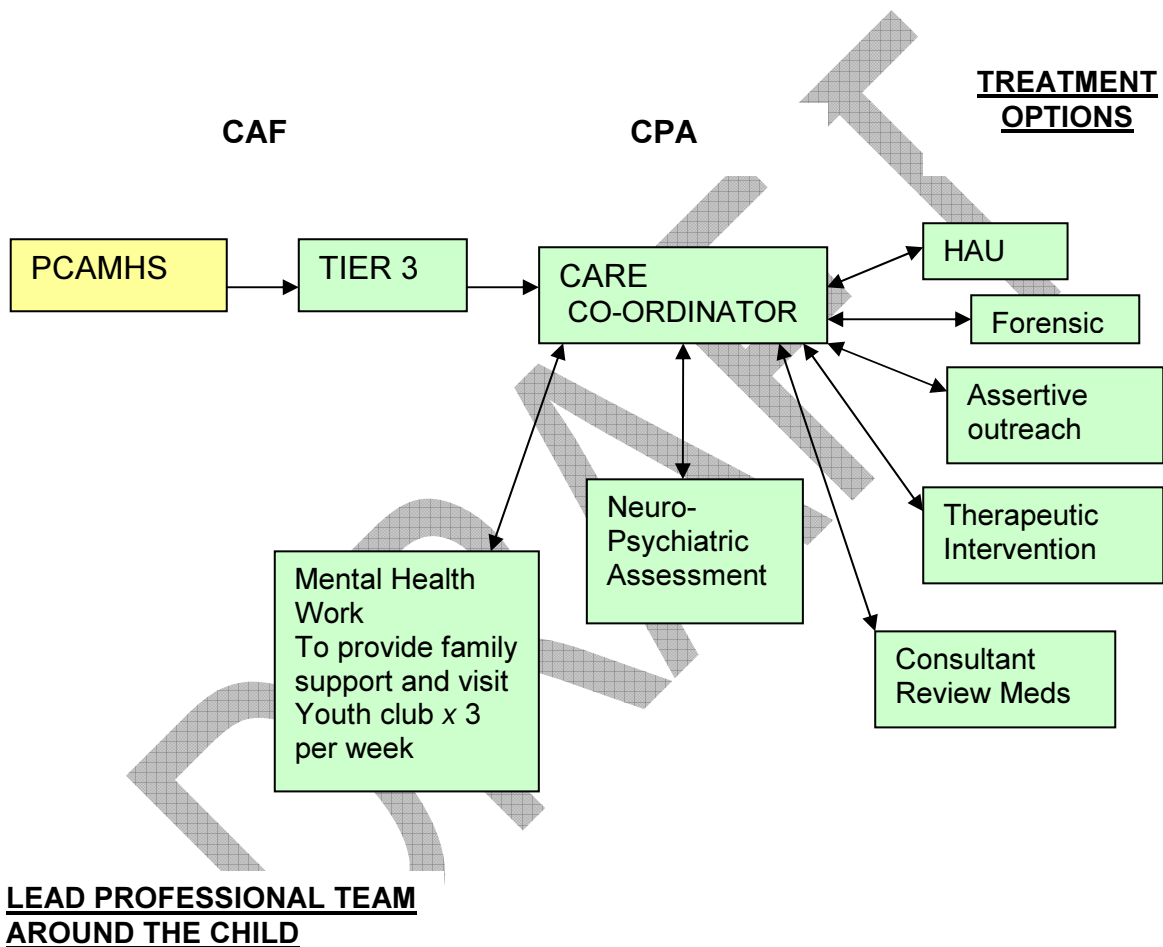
TREATMENT OPTIONS

CAF

CPA

PCAMHS

TIER 3

CARE CO-ORDINATOR

HAU

Forensic

Assertive outreach

Therapeutic Intervention

Consultant Review Meds

Neuro-Psychiatric Assessment

Mental Health Work
To provide family support and visit Youth club $x$ 3 per week

LEAD PROFESSIONAL TEAM AROUND THE CHILD